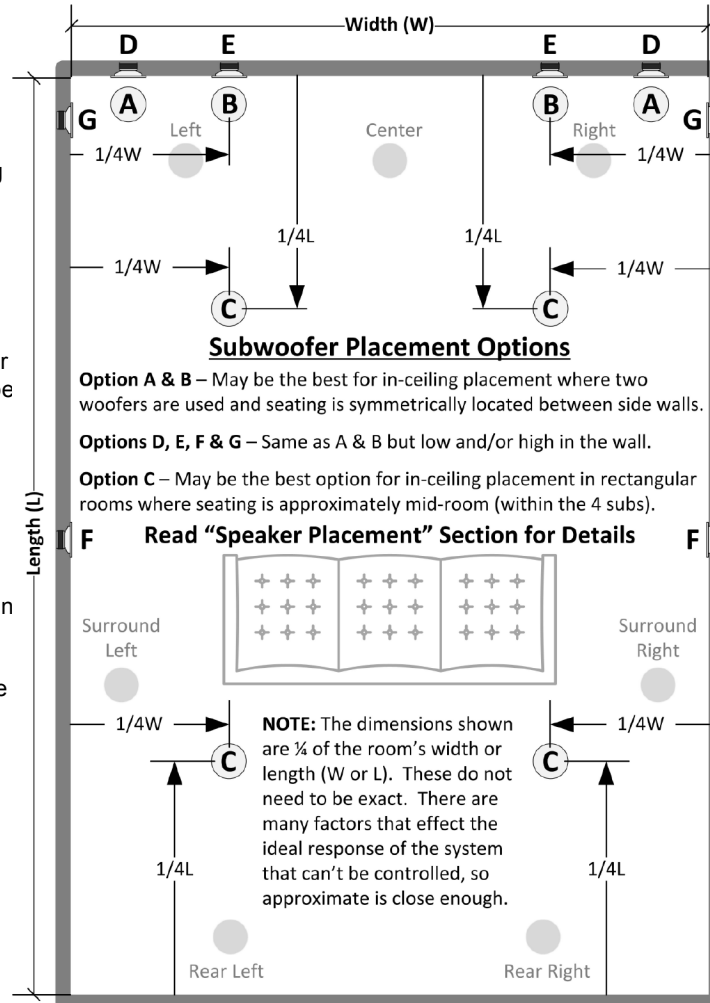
Width (W)

D E E D

A B B A

G G

Left Center Right

1/4W 1/4W

1/4L 1/4L

1/4W 1/4W

C C

Subwoofer Placement Options

**Option A & B** – May be the best for in-ceiling placement where two woofers are used and seating is symmetrically located between side walls.

**Options D, E, F & G** – Same as A & B but low and/or high in the wall.

**Option C** – May be the best option for in-ceiling placement in rectangular rooms where seating is approximately mid-room (within the 4 subs).

Length (L)

F Read "Speaker Placement" Section for Details F

Surround Left

Surround Right

1/4W 1/4W

C C

**NOTE:** The dimensions shown are ¼ of the room's width or length (W or L). These do not need to be exact. There are many factors that effect the ideal response of the system that can't be controlled, so approximate is close enough.

1/4L 1/4L

Rear Left Rear Right

u

r
e

n

e